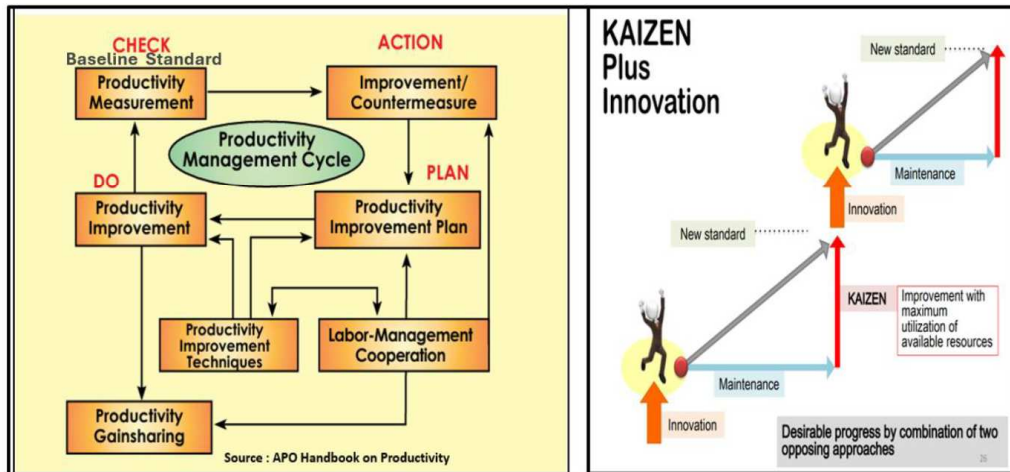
CHECK
Baseline Standard
Productivity Measurement

ACTION
Improvement/ Countermeasure

Productivity Management Cycle

DO
Productivity Improvement

PLAN
Productivity Improvement Plan

Productivity Improvement Techniques

Labor-Management Cooperation

Productivity Gainsharing

Source : APO Handbook on Productivity

KAIZEN
Plus
Innovation

New standard
Maintenance
Innovation
New standard
KAIZEN
Improvement with maximum utilization of available resources
Maintenance
Innovation
Desirable progress by combination of two opposing approaches
26